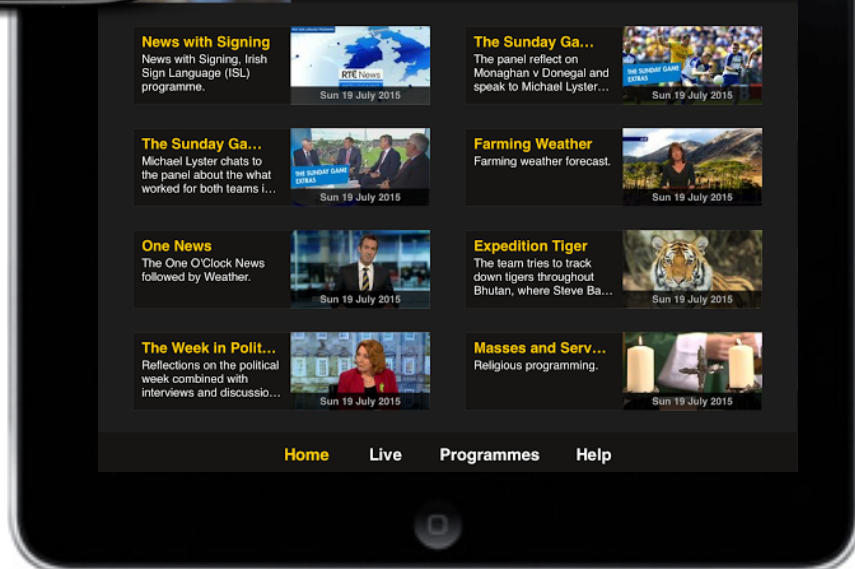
News with Signing
News with Signing, Irish Sign Language (ISL) programme.
RTÉ News
Sun 19 July 2015

The Sunday Ga...
The panel reflect on Monaghan v Donegal and speak to Michael Lyster...
THE SUNDAY GAME EXTRAS
Sun 19 July 2015

The Sunday Ga...
Michael Lyster chats to the panel about the what worked for both teams i...
THE SUNDAY GAME EXTRAS
Sun 19 July 2015

Farming Weather
Farming weather forecast.
Sun 19 July 2015

One News
The One O'Clock News followed by Weather.
Sun 19 July 2015

Expedition Tiger
The team tries to track down tigers throughout Bhutan, where Steve Ba...
Sun 19 July 2015

The Week in Polit...
Reflections on the political week combined with interviews and discussio...
Sun 19 July 2015

Masses and Serv...
Religious programming.
Sun 19 July 2015

Home
Live
Programmes
Help